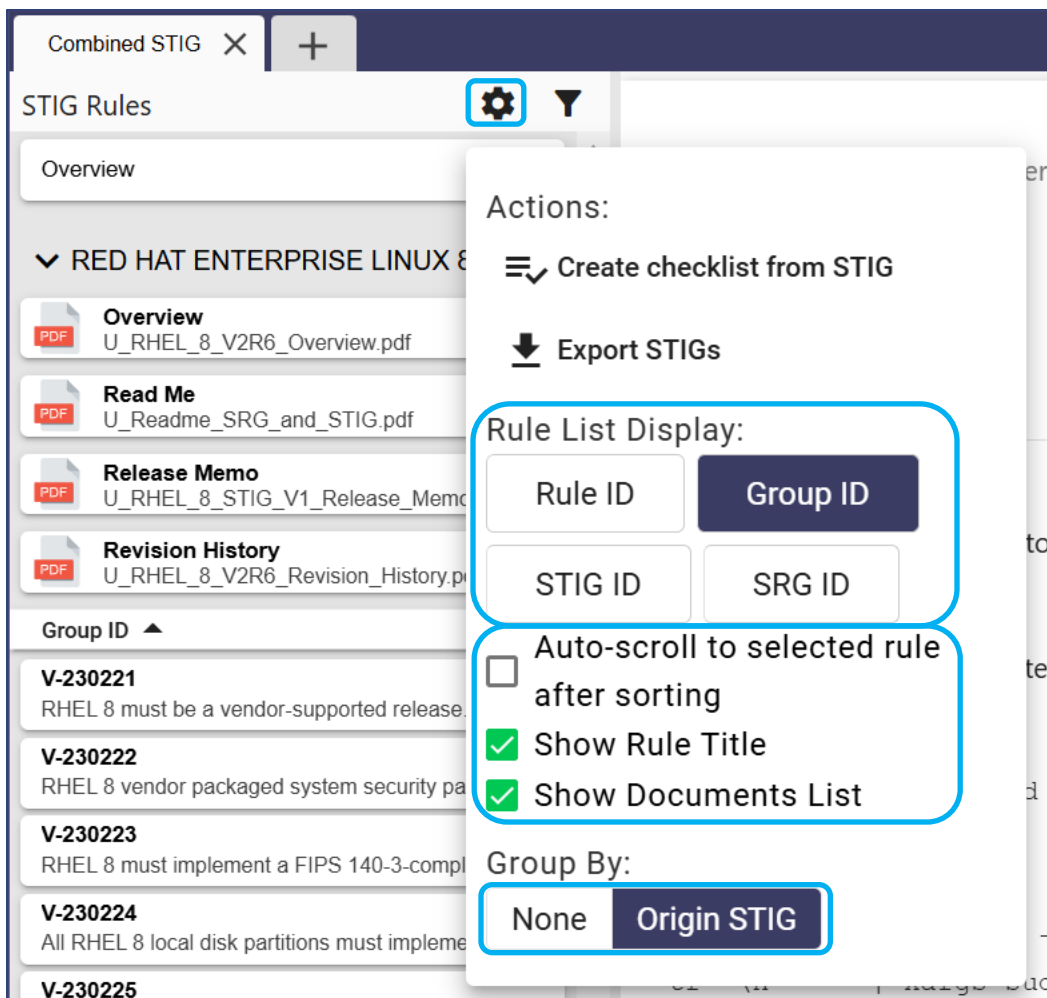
Combined STIG ✕ +

STIG Rules

Overview

RED HAT ENTERPRISE LINUX 8

Overview
U_RHEL_8_V2R6_Overview.pdf

Read Me
U_Readme_SRG_and_STIG.pdf

Release Memo
U_RHEL_8_STIG_V1_Release_Memo

Revision History
U_RHEL_8_V2R6_Revision_History.p

Group ID

V-230221
RHEL 8 must be a vendor-supported release.

V-230222
RHEL 8 vendor packaged system security pa

V-230223
RHEL 8 must implement a FIPS 140-3-compl

V-230224
All RHEL 8 local disk partitions must impleme

V-230225

Actions:

Create checklist from STIG

Export STIGs

Rule List Display:

Rule ID | Group ID

STIG ID | SRG ID

Auto-scroll to selected rule after sorting

Show Rule Title

Show Documents List

Group By:

None | Origin STIG